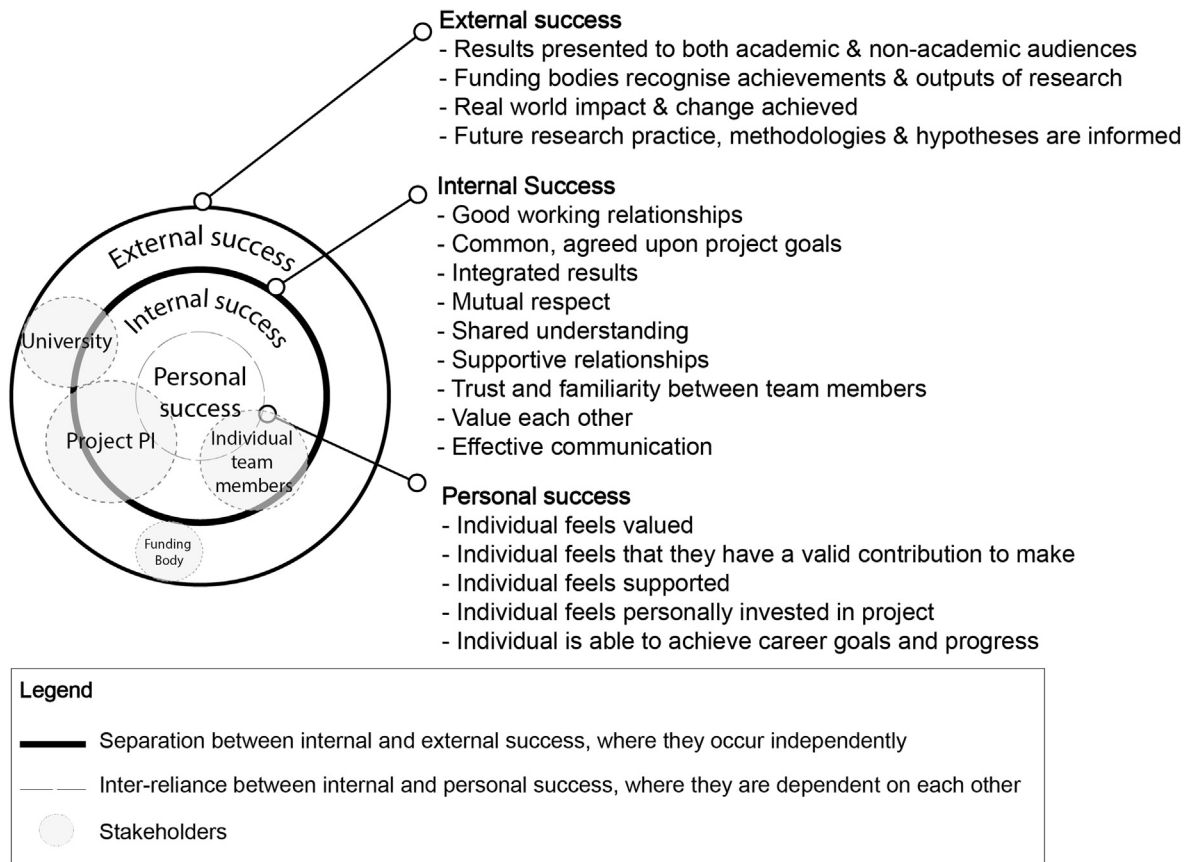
External success
- Results presented to both academic & non-academic audiences
- Funding bodies recognise achievements & outputs of research
- Real world impact & change achieved
- Future research practice, methodologies & hypotheses are informed

Internal Success
- Good working relationships
- Common, agreed upon project goals
- Integrated results
- Mutual respect
- Shared understanding
- Supportive relationships
- Trust and familiarity between team members
- Value each other
- Effective communication

Personal success
- Individual feels valued
- Individual feels that they have a valid contribution to make
- Individual feels supported
- Individual feels personally invested in project
- Individual is able to achieve career goals and progress

External success

Internal success

University

Personal success

Project PI

Individual team members

Funding Body

Legend

Separation between internal and external success, where they occur independently

Inter-reliance between internal and personal success, where they are dependent on each other

Stakeholders